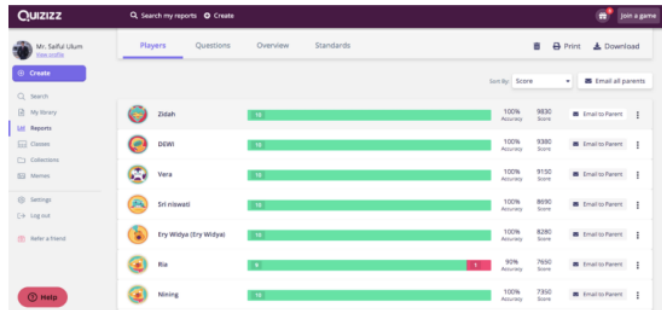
QUIZIZZ

Search my reports Create

Join a game

Mr. Saiful Ulum
View profile

Create

Search
My library
Reports
Classes
Collections
Memes

Settings
Log out

Refer a friend

Help

Players Questions Overview Standards

Print Download

Sort By: Score

Email all parents

| | | | | |
|---|---|---|---|---|
| Zidah | 10 | 100% Accuracy | 9830 Score | Email to Parent |
| DEWI | 10 | 100% Accuracy | 9380 Score | Email to Parent |
| Vera | 10 | 100% Accuracy | 9150 Score | Email to Parent |
| Sri riswati | 10 | 100% Accuracy | 8690 Score | Email to Parent |
| Ery Widya (Ery Widya) | 10 | 100% Accuracy | 8280 Score | Email to Parent |
| Ria | 9 1 | 90% Accuracy | 7650 Score | Email to Parent |
| Nining | 10 | 100% Accuracy | 7350 Score | Email to Parent |